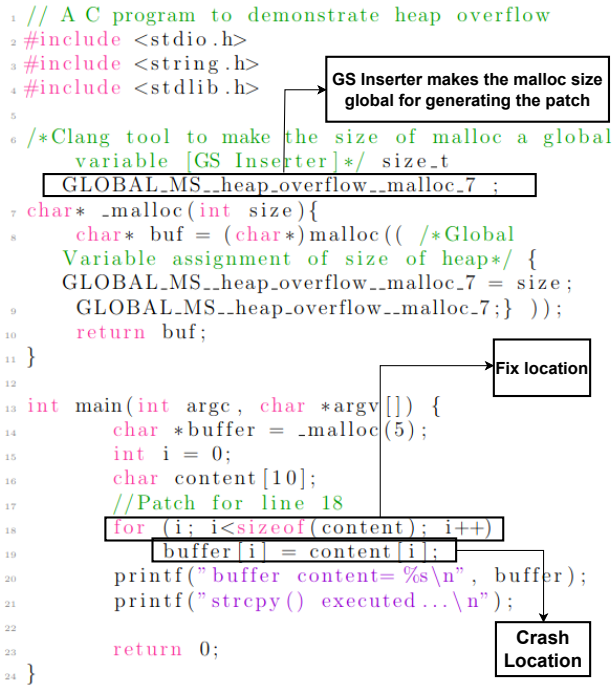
1 // A C program to demonstrate heap overflow
2 #include <stdio.h>
3 #include <string.h>
4 #include <stdlib.h>

GS Inserter makes the malloc size global for generating the patch

5
6 /*Clang tool to make the size of malloc a global variable [GS Inserter]*/ size_t
GLOBAL_MS__heap_overflow__malloc_7 ;
7 char* _malloc(int size){
8 char* buf = (char*)malloc(( /*Global Variable assignment of size of heap*/ {
GLOBAL_MS__heap_overflow__malloc_7 = size;
9 GLOBAL_MS__heap_overflow__malloc_7;} ));
10 return buf;
11 }
12

Fix location

13 int main(int argc, char *argv[]) {
14 char *buffer = _malloc(5);
15 int i = 0;
16 char content[10];
17 //Patch for line 18
18 for (i; i<sizeof(content); i++)
19 buffer[i] = content[i];
20 printf("buffer content= %s\n", buffer);
21 printf("strcpy() executed...\n");
22
23 return 0;
24 }

Crash Location